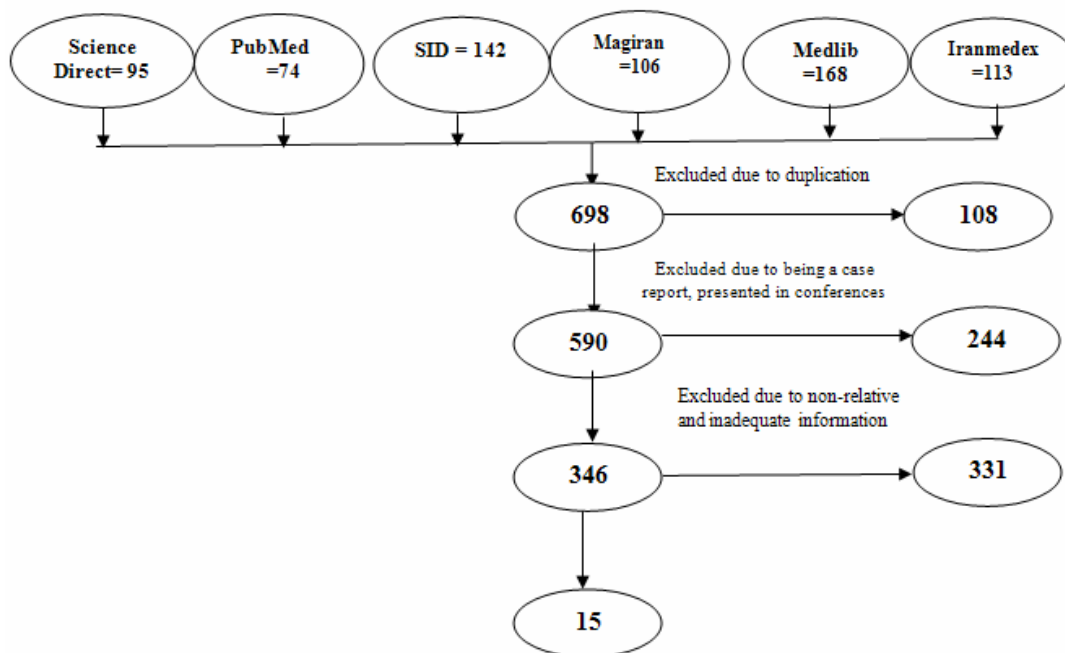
Science Direct= 95

PubMed =74

SID = 142

Magiran =106

Medlib =168

Iranmedex =113

Excluded due to duplication

698

108

Excluded due to being a case report, presented in conferences

590

244

Excluded due to non-relative and inadequate information

346

331

15